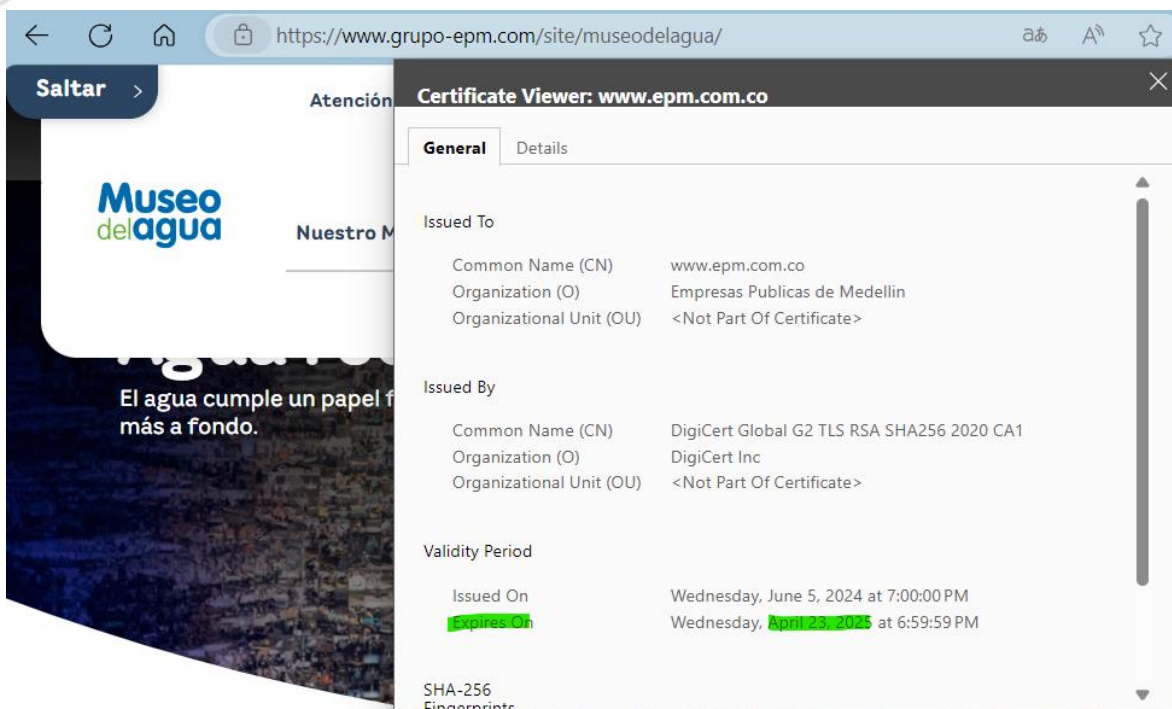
https://www.grupo-epm.com/site/museodelagua/

Saltar >

Atención

Museo delagua

Nuestro M

El agua cumple un papel f
más a fondo.

Certificate Viewer: www.epm.com.co

General | Details

Issued To

Common Name (CN) www.epm.com.co
Organization (O) Empresas Publicas de Medellin
Organizational Unit (OU) <Not Part Of Certificate>

Issued By

Common Name (CN) DigiCert Global G2 TLS RSA SHA256 2020 CA1
Organization (O) DigiCert Inc
Organizational Unit (OU) <Not Part Of Certificate>

Validity Period

Issued On Wednesday, June 5, 2024 at 7:00:00 PM
Expires On Wednesday, April 23, 2025 at 6:59:59 PM

SHA-256
Fingerprints